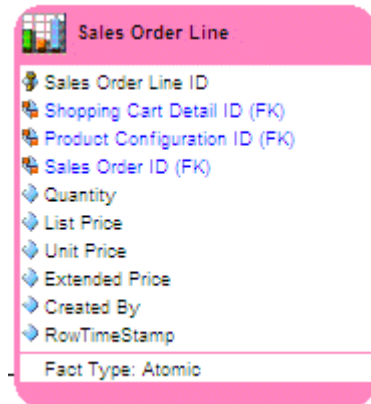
Sales Order Line

Sales Order Line ID
Shopping Cart Detail ID (FK)
Product Configuration ID (FK)
Sales Order ID (FK)
Quantity
List Price
Unit Price
Extended Price
Created By
RowTimeStamp

Fact Type: Atomic